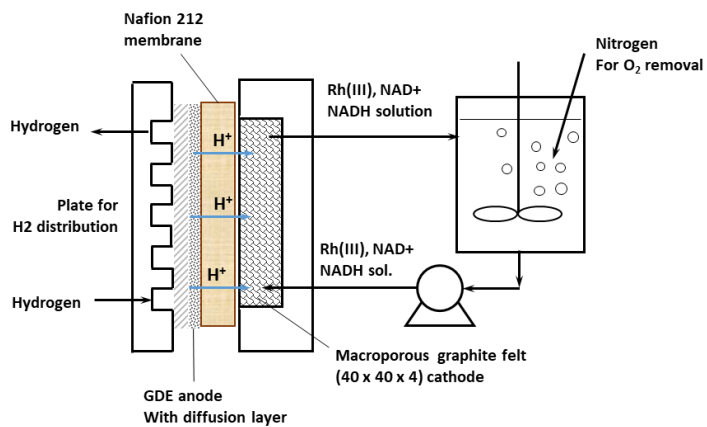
Nafion 212 membrane

Nitrogen
For $O_2$ removal

Rh(III), NAD+
NADH solution

Hydrogen

$H^+$

$H^+$

$H^+$

Plate for
H2 distribution

Rh(III), NAD+
NADH sol.

Hydrogen

Macroporous graphite felt
(40 x 40 x 4) cathode

GDE anode
With diffusion layer